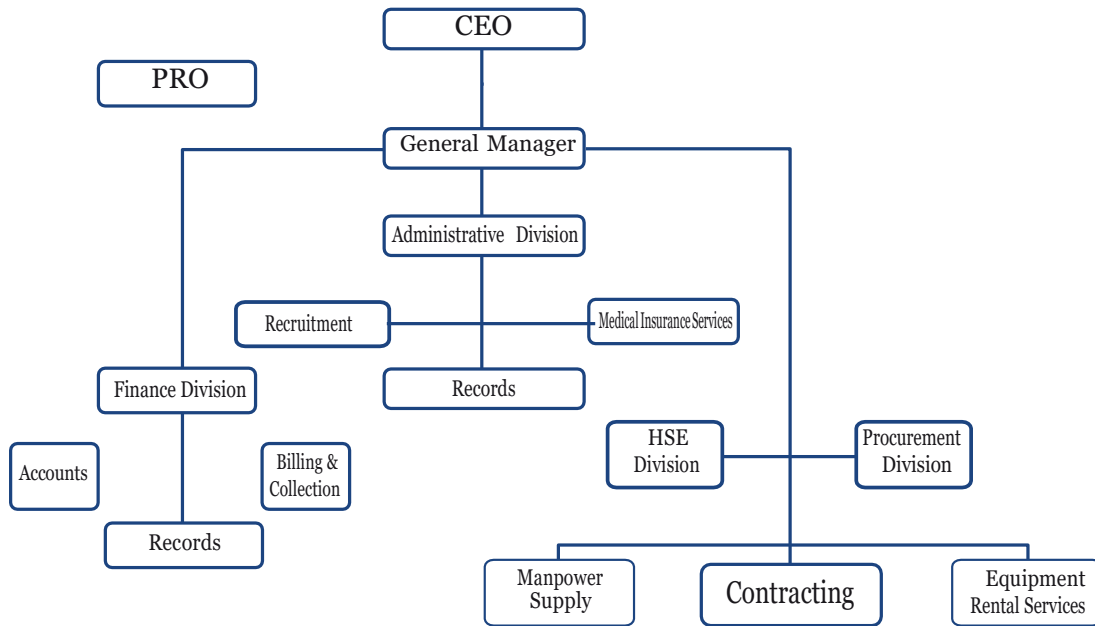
CEO

PRO

General Manager

Administrative Division

Recruitment

Medical Insurance Services

Records

Finance Division

Accounts

Billing & Collection

Records

HSE Division

Procurement Division

Manpower Supply

Contracting

Equipment Rental Services